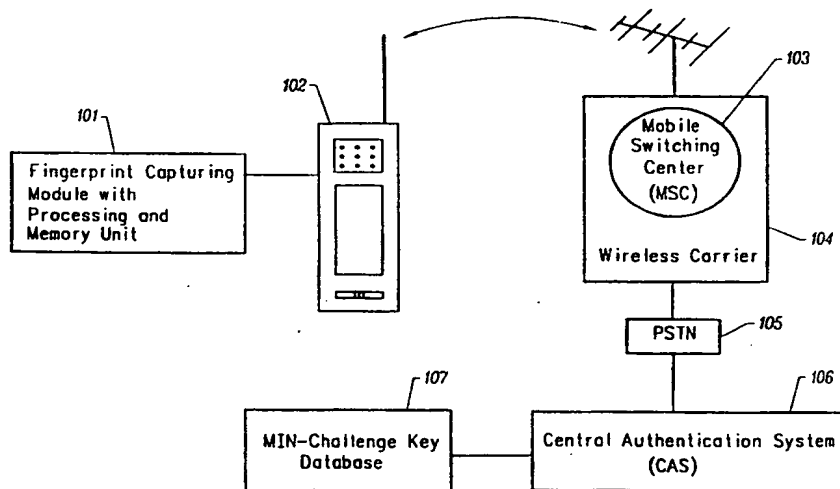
101
Fingerprint Capturing Module with Processing and Memory Unit

102

103
Mobile Switching Center (MSC)

Wireless Carrier
104

PSTN
105

107
MIN-Challenge Key Database

106
Central Authentication System (CAS)